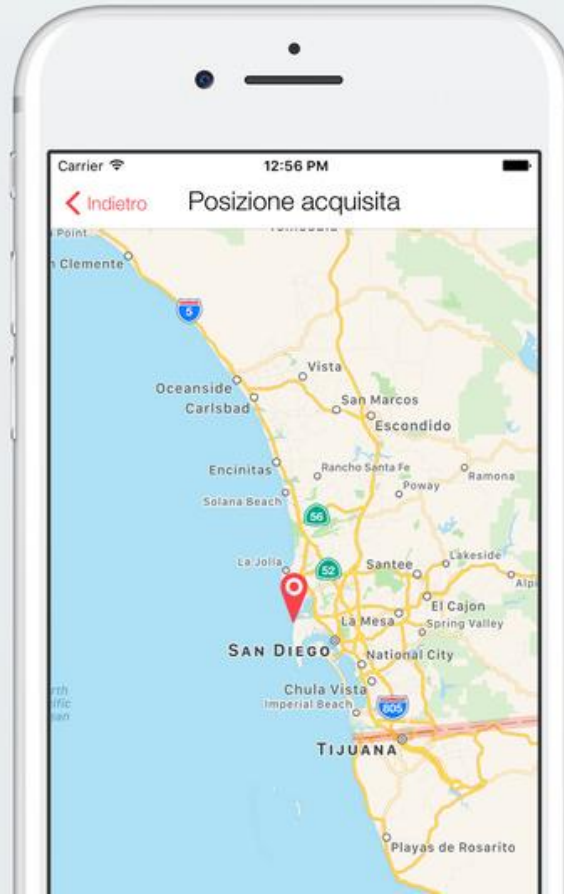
Carrier
12:56 PM
Indietro
Posizione acquisita

Point
Clemente
5
Vista
Oceanside
San Marcos
Carlsbad
Escondido
Encinitas
Rancho Santa Fe
Ramona
Poway
Solana Beach
56
Lakeside
La Jolla
52
Santee
Alp
El Cajon
La Mesa
Spring Valley
SAN DIEGO
National City
rth
ific
ean
Chula Vista
Imperial Beach
805
TIJUANA
Playas de Rosarito